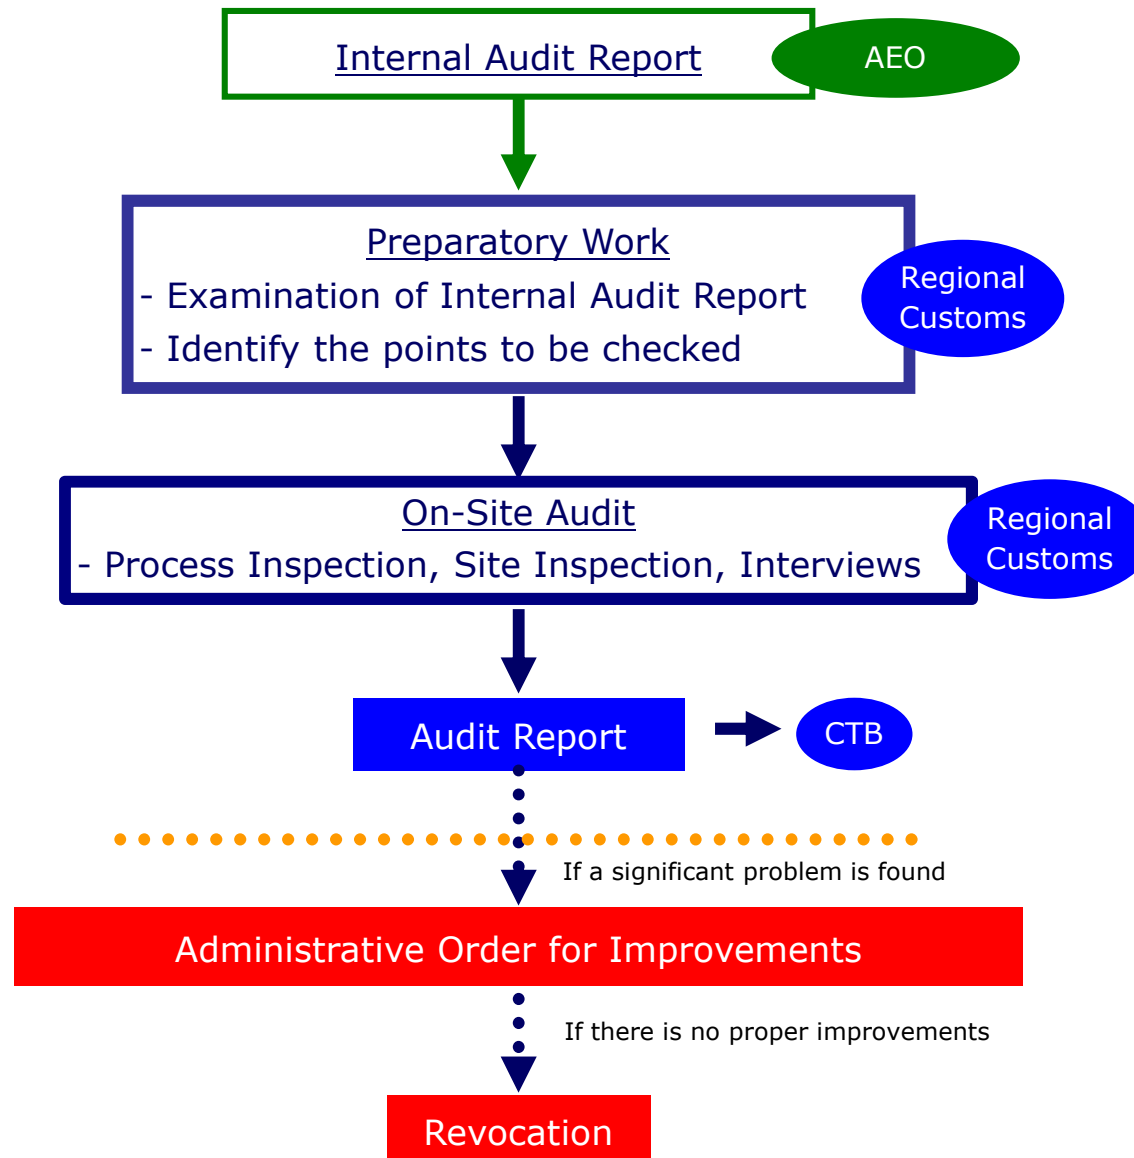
Internal Audit Report

AEO

Preparatory Work
- Examination of Internal Audit Report
- Identify the points to be checked

Regional Customs

On-Site Audit
- Process Inspection, Site Inspection, Interviews

Regional Customs

Audit Report

CTB

If a significant problem is found

Administrative Order for Improvements

If there is no proper improvements

Revocation